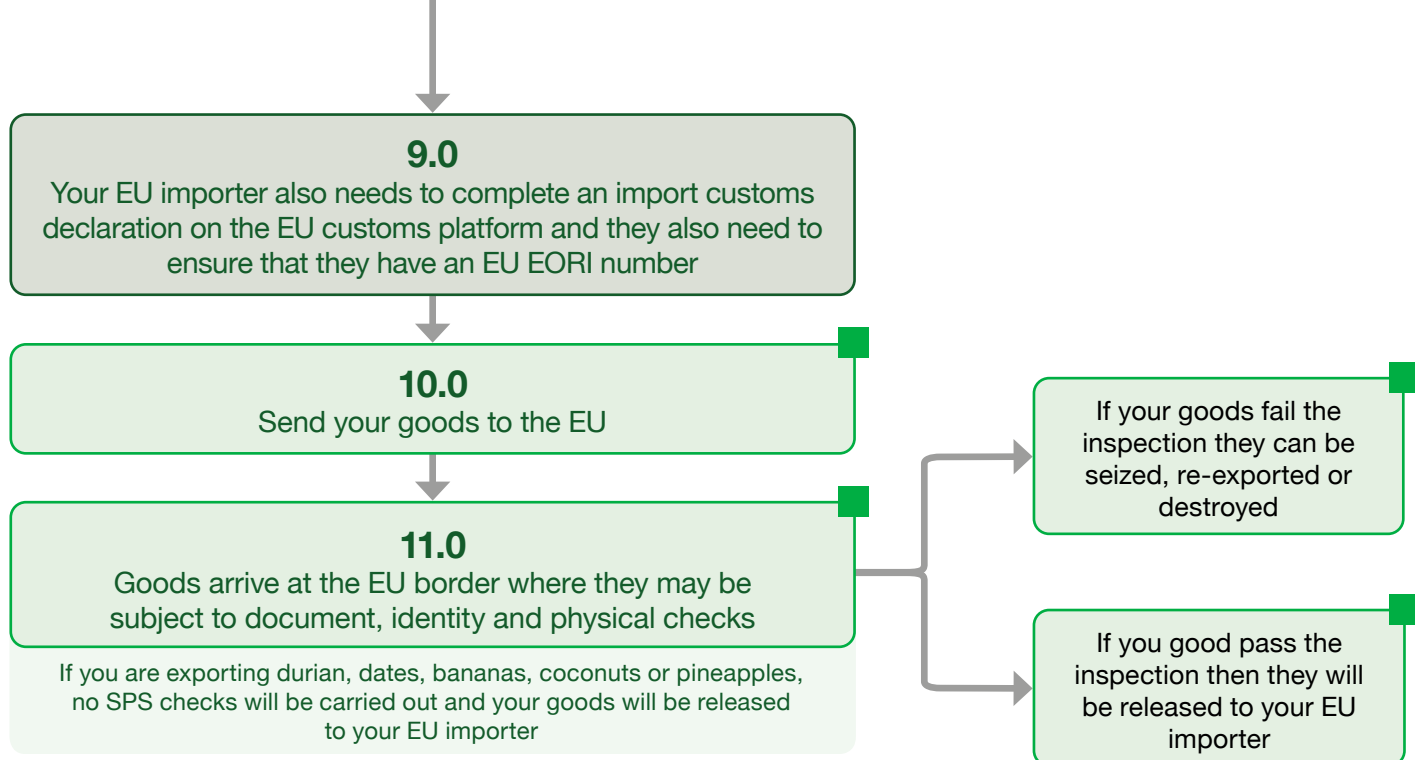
9.0
Your EU importer also needs to complete an import customs declaration on the EU customs platform and they also need to ensure that they have an EU EORI number

10.0
Send your goods to the EU

11.0
Goods arrive at the EU border where they may be subject to document, identity and physical checks

If you are exporting durian, dates, bananas, coconuts or pineapples, no SPS checks will be carried out and your goods will be released to your EU importer

If your goods fail the inspection they can be seized, re-exported or destroyed

If you good pass the inspection then they will be released to your EU importer